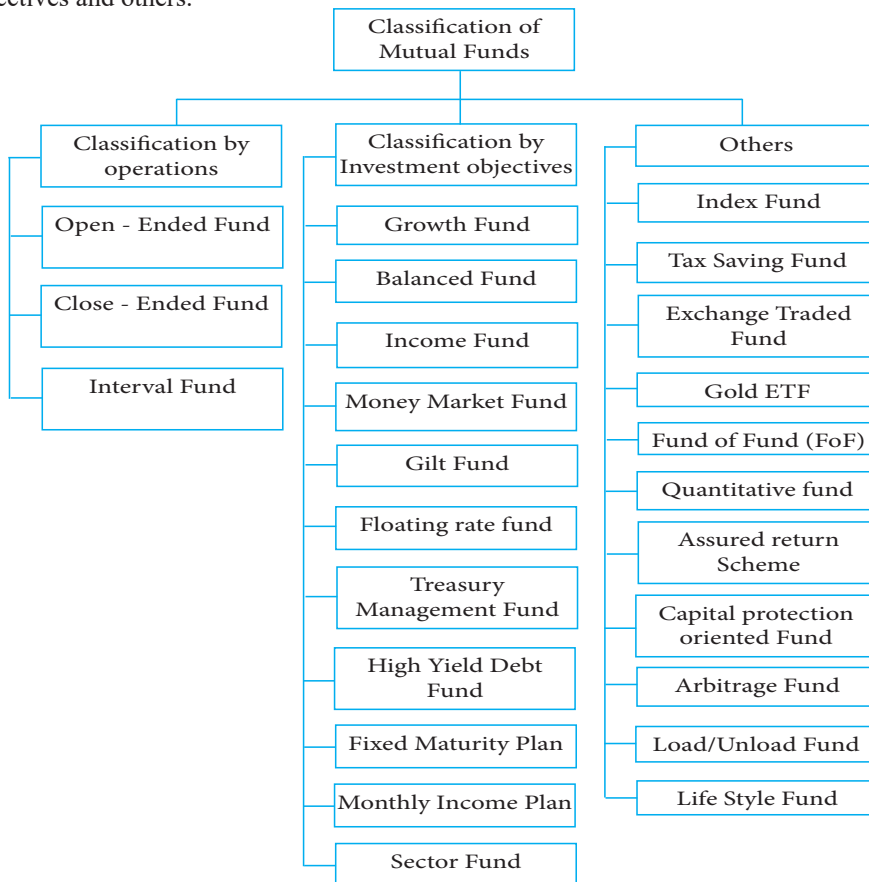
ectives and others.

Classification of Mutual Funds

Classification by operations

Open - Ended Fund

Close - Ended Fund

Interval Fund

Classification by Investment objectives

Growth Fund

Balanced Fund

Income Fund

Money Market Fund

Gilt Fund

Floating rate fund

Treasury Management Fund

High Yield Debt Fund

Fixed Maturity Plan

Monthly Income Plan

Sector Fund

Others

Index Fund

Tax Saving Fund

Exchange Traded Fund

Gold ETF

Fund of Fund (FoF)

Quantitative fund

Assured return Scheme

Capital protection oriented Fund

Arbitrage Fund

Load/Unload Fund

Life Style Fund